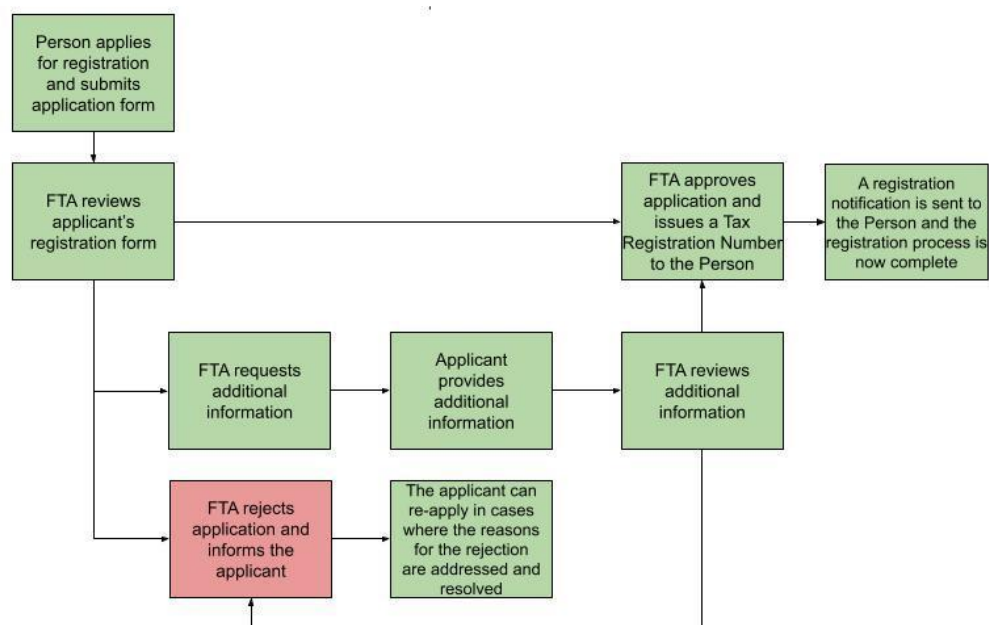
Person applies for registration and submits application form

FTA reviews applicant's registration form

FTA approves application and issues a Tax Registration Number to the Person

A registration notification is sent to the Person and the registration process is now complete

FTA requests additional information

Applicant provides additional information

FTA reviews additional information

FTA rejects application and informs the applicant

The applicant can re-apply in cases where the reasons for the rejection are addressed and resolved